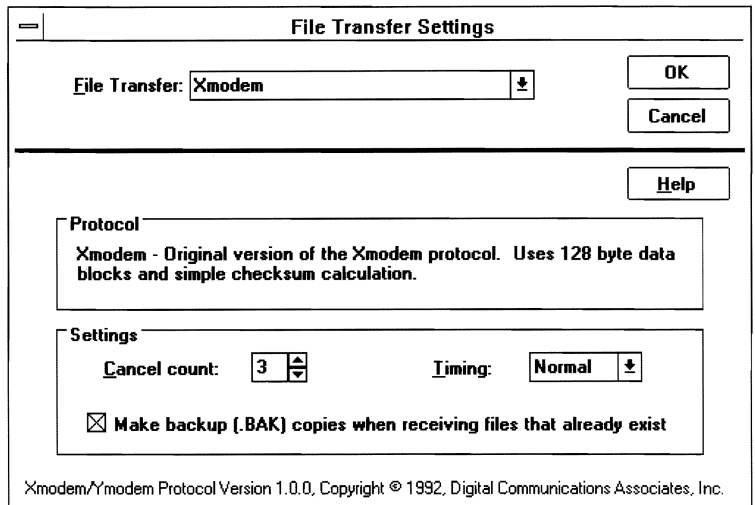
File Transfer Settings

File Transfer: Xmodem

OK

Cancel

Help

Protocol

Xmodem - Original version of the Xmodem protocol. Uses 128 byte data blocks and simple checksum calculation.

Settings

Cancel count: 3

Timing: Normal

☒ Make backup (.BAK) copies when receiving files that already exist

Xmodem/Ymodem Protocol Version 1.0.0, Copyright © 1992, Digital Communications Associates, Inc.